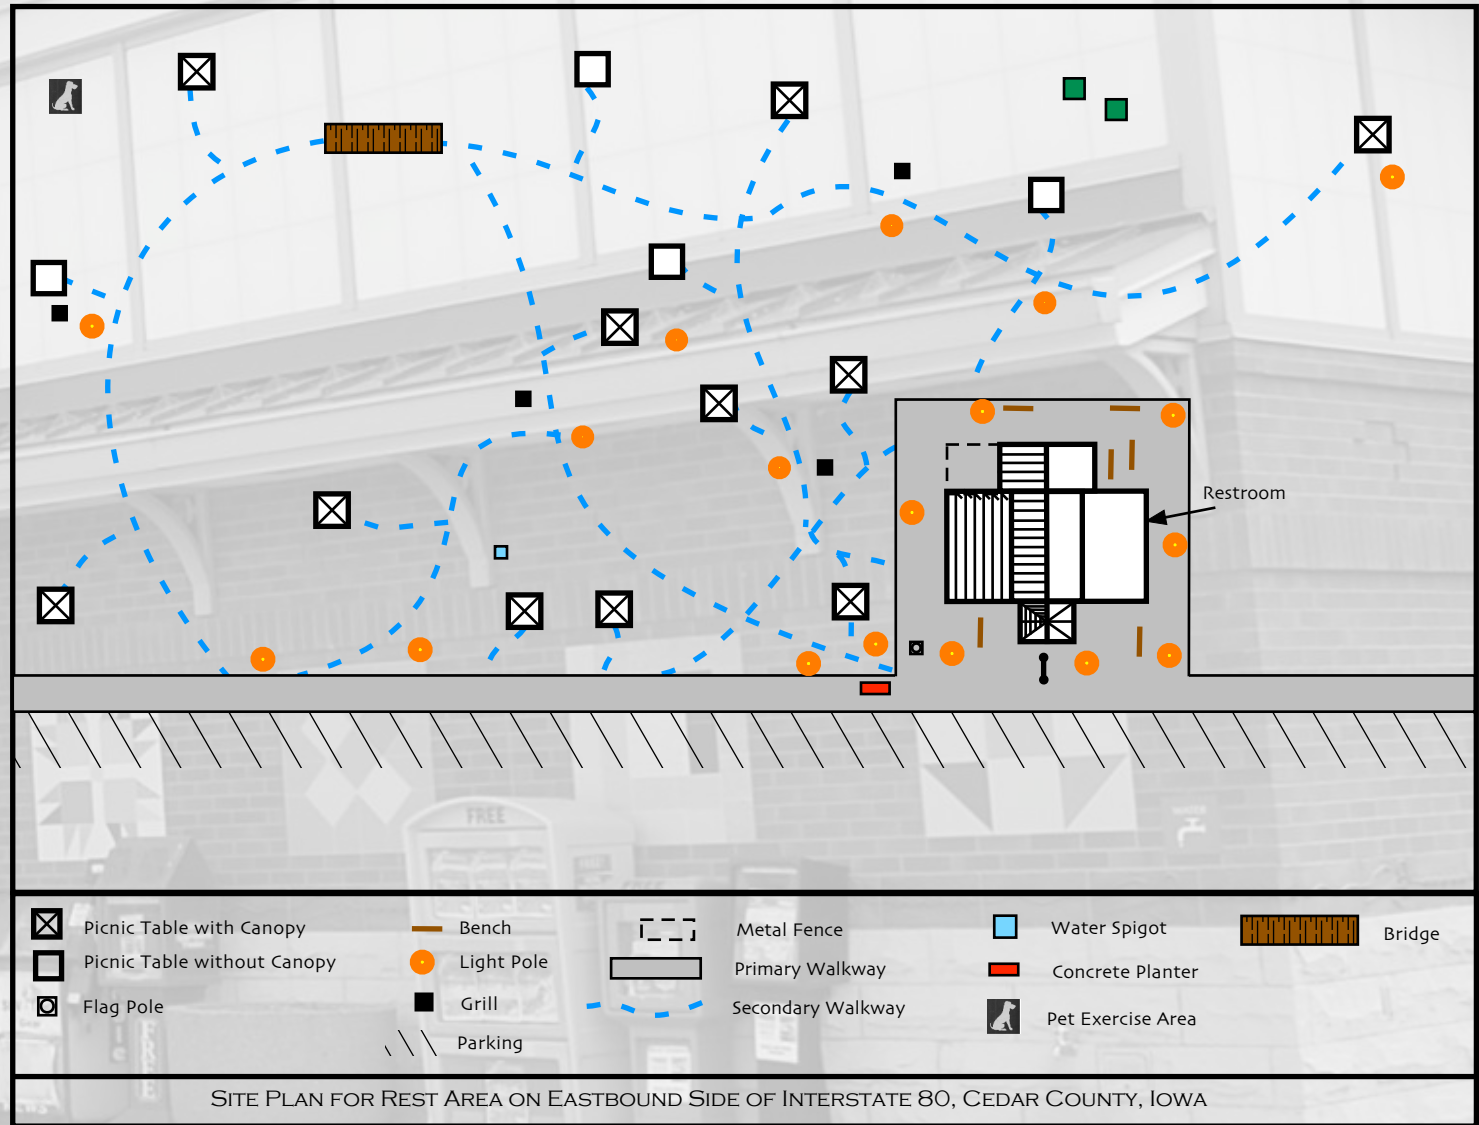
Restroom

FREE

Picnic Table with Canopy
Picnic Table without Canopy
Flag Pole
Bench
Light Pole
Grill
Parking
Metal Fence
Primary Walkway
Secondary Walkway
Water Spigot
Concrete Planter
Pet Exercise Area
Bridge

SITE PLAN FOR REST AREA ON EASTBOUND SIDE OF INTERSTATE 80, CEDAR COUNTY, IOWA